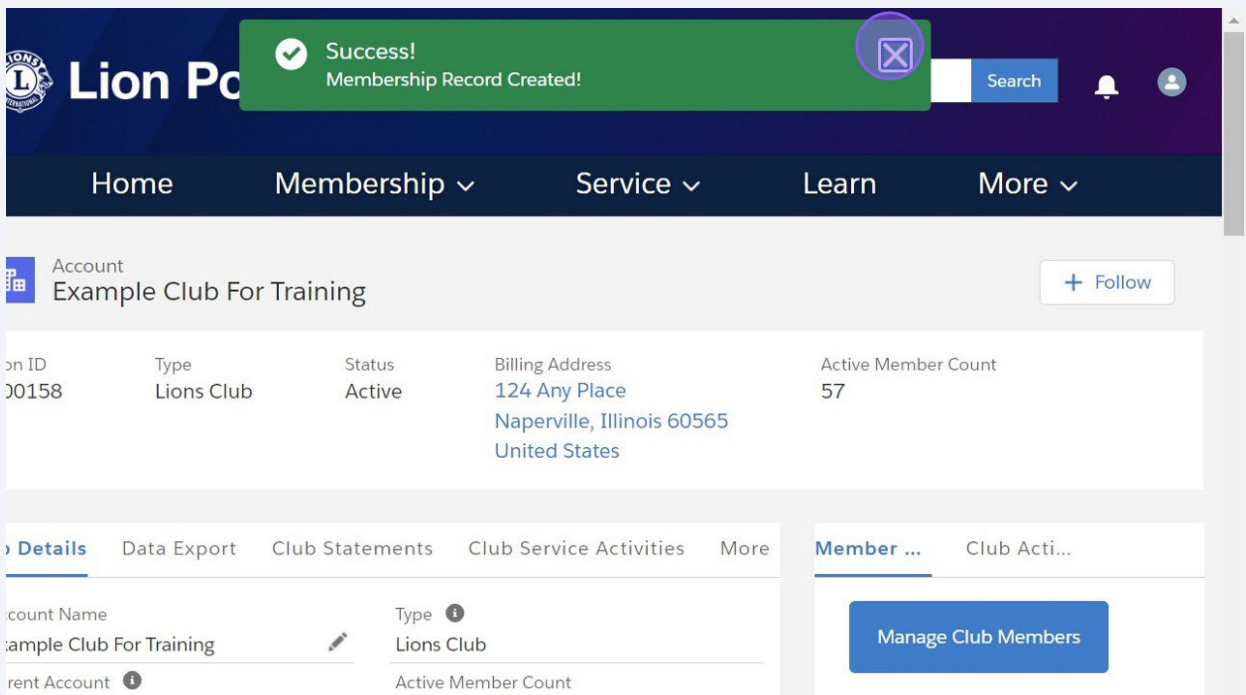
Lion Po

Success!
Membership Record Created!

Search

Home Membership Service Learn More

Account
Example Club For Training

+ Follow

on ID
00158

Type
Lions Club

Status
Active

Billing Address
124 Any Place
Naperville, Illinois 60565
United States

Active Member Count
57

Details Data Export Club Statements Club Service Activities More

Member ... Club Acti...

count Name
ample Club For Training

Type
Lions Club

Manage Club Members

rent Account

Active Member Count